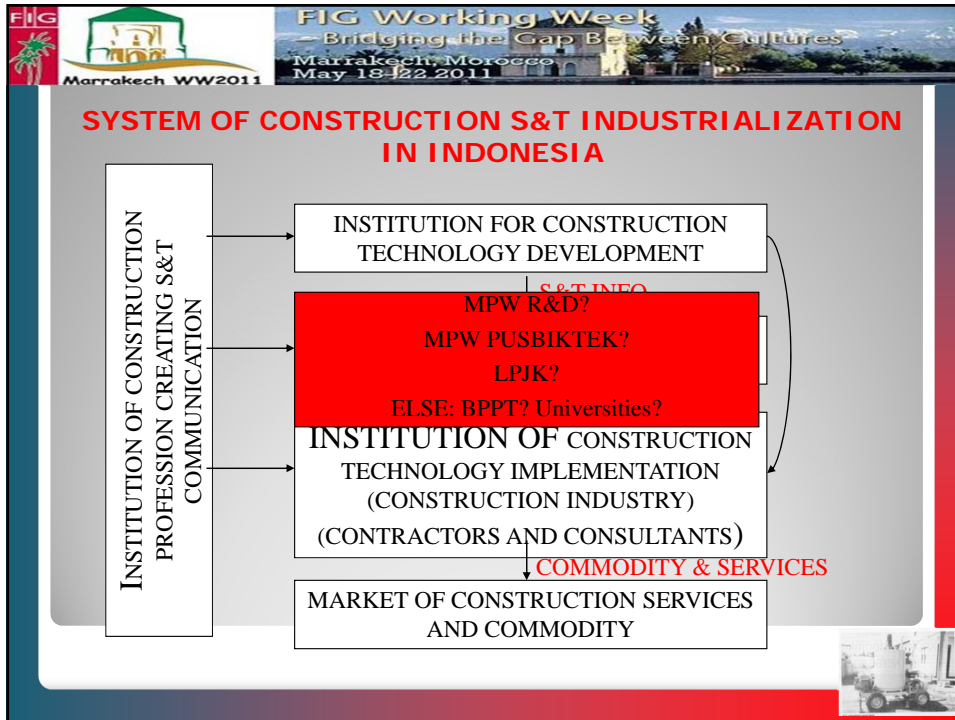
FIG

Marrakech WW2011

FIG Working Week
– Bridging the Gap Between Cultures
Marrakech, Morocco
May 18-22 2011

SYSTEM OF CONSTRUCTION S&T INDUSTRIALIZATION IN INDONESIA

INSTITUTION OF CONSTRUCTION PROFESSION CREATING S&T COMMUNICATION

INSTITUTION FOR CONSTRUCTION TECHNOLOGY DEVELOPMENT

S&T INFO

MPW R&D?
MPW PUSBIKTEK?
LPJK?
ELSE: BPPT? Universities?

INSTITUTION OF CONSTRUCTION TECHNOLOGY IMPLEMENTATION (CONSTRUCTION INDUSTRY) (CONTRACTORS AND CONSULTANTS)

COMMODITY & SERVICES

MARKET OF CONSTRUCTION SERVICES AND COMMODITY